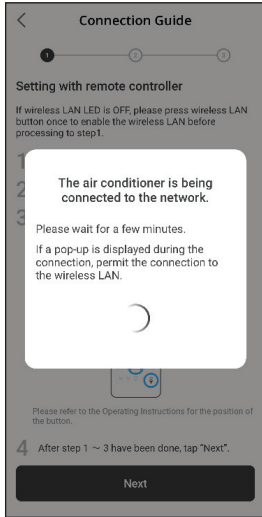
<
Connection Guide
1 2 3
Setting with remote controller
If wireless LAN LED is OFF, please press wireless LAN button once to enable the wireless LAN before processing to step1.
1
2
3
The air conditioner is being connected to the network.
Please wait for a few minutes.
If a pop-up is displayed during the connection, permit the connection to the wireless LAN.
Please refer to the Operating Instructions for the position of the button.
4 After step 1 ~ 3 have been done, tap "Next".
Next